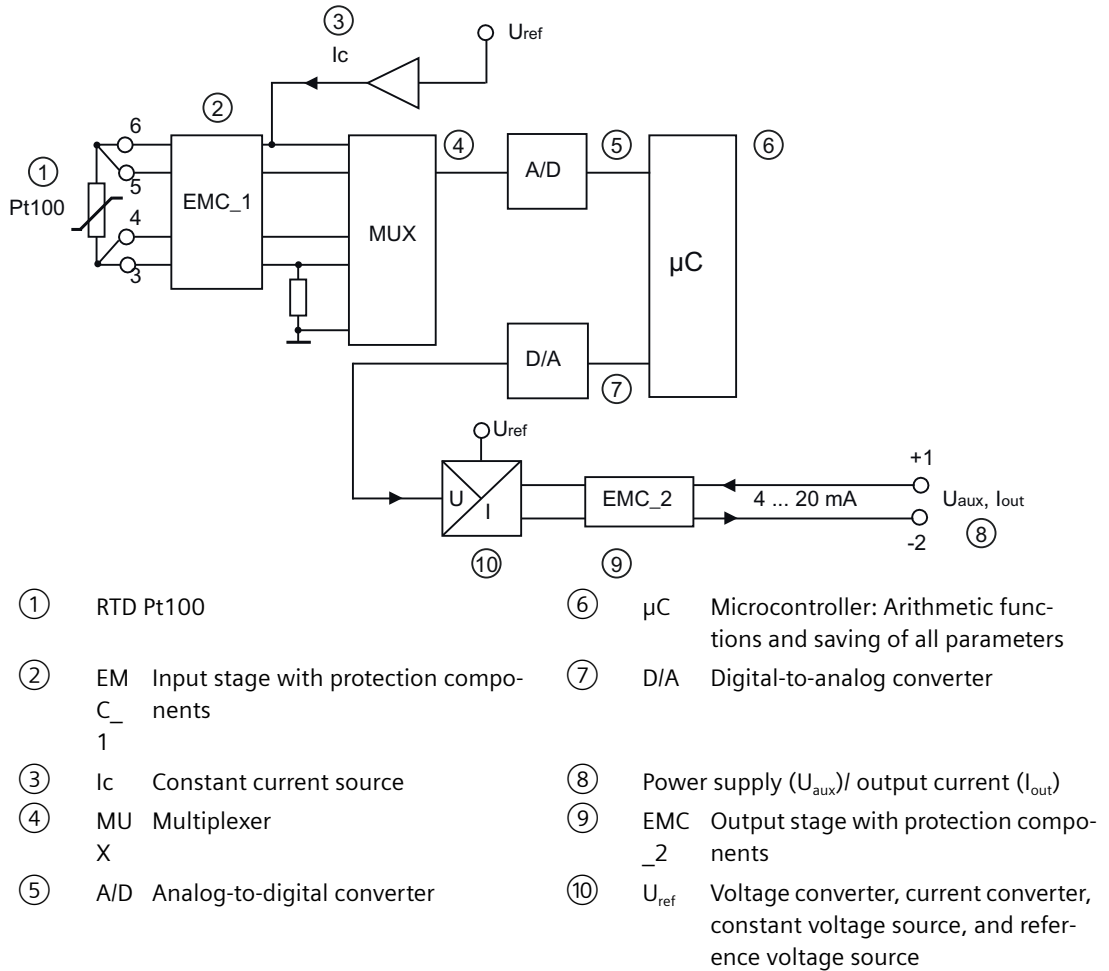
③
Ic
$U_{ref}$
②
6
①
5
Pt100
EMC_1
4
3
④
MUX
A/D
⑤
⑥
μC
D/A
⑦
$U_{ref}$
+1
U
I
EMC_2
4 ... 20 mA
$U_{aux}$, $I_{out}$
-2
⑧
⑩
⑨

① RTD Pt100

② EMC_1 Input stage with protection components

③ Ic Constant current source

④ MUX Multiplexer

⑤ A/D Analog-to-digital converter

⑥ μC Microcontroller: Arithmetic functions and saving of all parameters

⑦ D/A Digital-to-analog converter

⑧ Power supply ($U_{aux}$)/ output current ($I_{out}$)

⑨ EMC_2 Output stage with protection components

⑩ $U_{ref}$ Voltage converter, current converter, constant voltage source, and reference voltage source